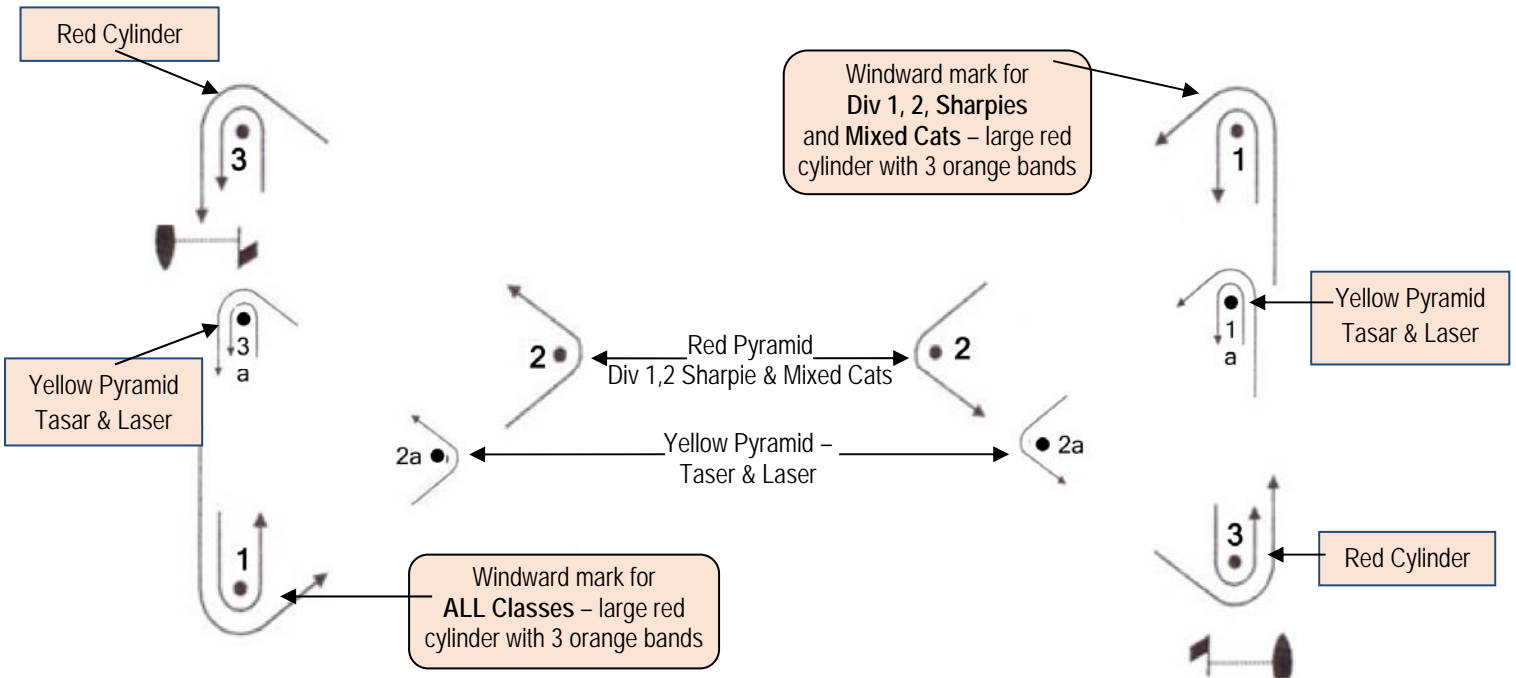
Red Cylinder

3

3
a

Yellow Pyramid
Tasar & Laser

1

Windward mark for
ALL Classes – large red cylinder with 3 orange bands

2

2a

Red Pyramid
Div 1,2 Sharpie & Mixed Cats

Yellow Pyramid –
Taser & Laser

2

2a

Windward mark for
Div 1, 2, Sharpies
and Mixed Cats – large red cylinder with 3 orange bands

1

1
a

Yellow Pyramid
Tasar & Laser

3

Red Cylinder